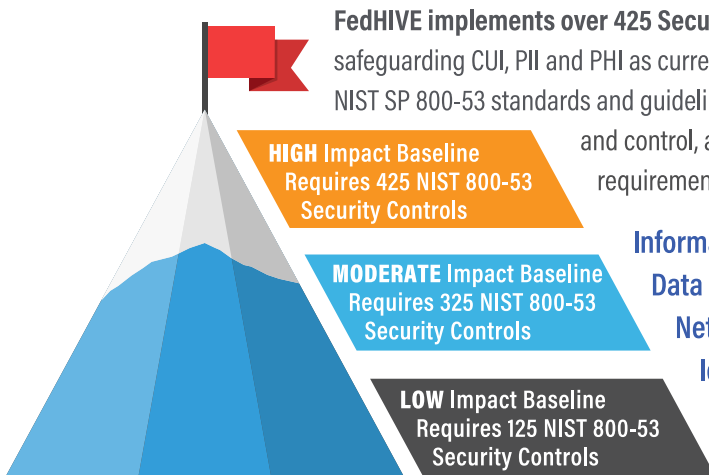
FedHIVE implements over 425 Secu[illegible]
safeguarding CUI, PII and PHI as curre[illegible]
NIST SP 800-53 standards and guideli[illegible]
and control, a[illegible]
requiremen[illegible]

HIGH Impact Baseline
Requires 425 NIST 800-53
Security Controls

Inform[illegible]
Data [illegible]
Net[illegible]
I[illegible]

MODERATE Impact Baseline
Requires 325 NIST 800-53
Security Controls

LOW Impact Baseline
Requires 125 NIST 800-53
Security Controls